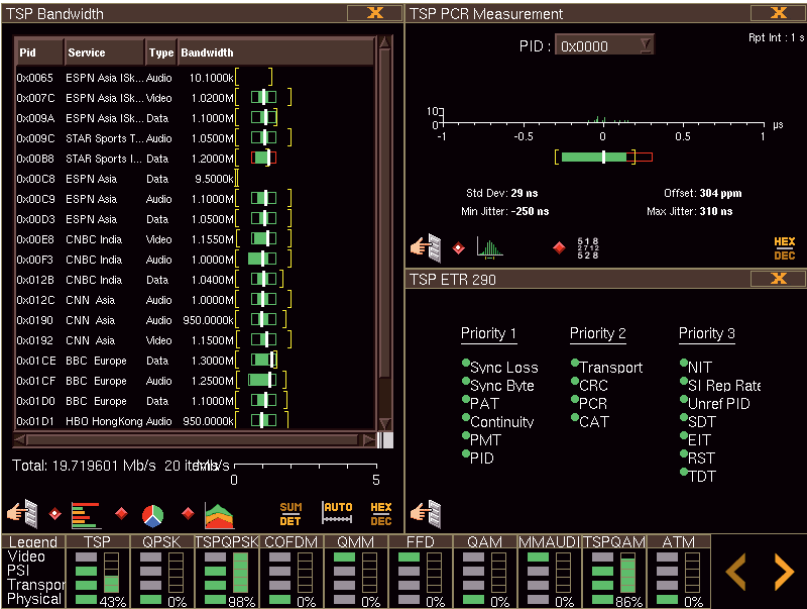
TSP Bandwidth

| Pid | Service | Type | Bandwidth |
|---|---|---|---|
| 0x0065 | ESPN Asia ISk... | Audio | 10.1000k |
| 0x007C | ESPN Asia ISk... | Video | 1.0200M |
| 0x009A | ESPN Asia ISk... | Data | 1.1000M |
| 0x009C | STAR Sports T... | Data | 1.0500M |
| 0x00B8 | STAR Sports I... | Data | 1.2000M |
| 0x00C8 | ESPN Asia | Data | 9.5000k |
| 0x00C9 | ESPN Asia | Audio | 1.1000M |
| 0x00D3 | ESPN Asia | Data | 1.0500M |
| 0x00E8 | CNBC India | Video | 1.1550M |
| 0x00F3 | CNBC India | Audio | 1.0000M |
| 0x012B | CNBC India | Data | 1.0400M |
| 0x012C | CNN Asia | Audio | 1.0000M |
| 0x0190 | CNN Asia | Audio | 950.0000k |
| 0x0192 | CNN Asia | Video | 1.1500M |
| 0x01CE | BBC Europe | Data | 1.3000M |
| 0x01CF | BBC Europe | Audio | 1.2500M |
| 0x01D0 | BBC Europe | Data | 1.1000M |
| 0x01D1 | HBO HongKong | Audio | 950.0000k |

Total: 19.719601 Mb/s 20 items Mb/s
0 5

SUM DET AUTO HEX DEC

TSP PCR Measurement
PID : 0x0000
Rpt Int : 1 s
10 0
-1 -0.5 0 0.5 1 µs
Std Dev: 29 ns
Offset: 304 ppm
Min Jitter: -250 ns
Max Jitter: 310 ns
HEX DEC

TSP ETR 290
Priority 1
Sync Loss
Sync Byte
PAT
Continuity
PMT
PID
Priority 2
Transport
CRC
PCR
CAT
Priority 3
NIT
SI Rep Rate
Unref PID
SDT
EIT
RST
TDT

Legend
Video
PSI
Transpor
Physical
TSP 43%
QPSK 0%
TSPQPSK 98%
COFDM 0%
QMM 0%
FFD 0%
QAM 0%
MMAUDI 0%
TSPQAM 86%
ATM 0%